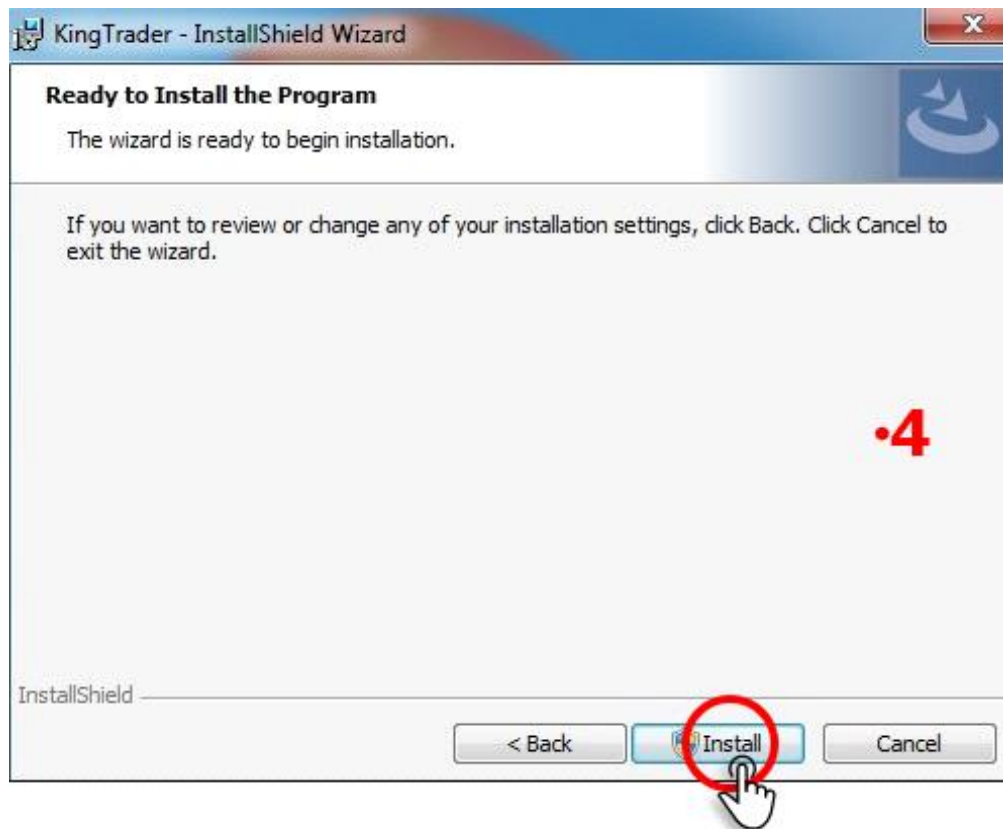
KingTrader - InstallShield Wizard

X

Ready to Install the Program

The wizard is ready to begin installation.

If you want to review or change any of your installation settings, click Back. Click Cancel to exit the wizard.

•4

InstallShield

< Back

Install

Cancel